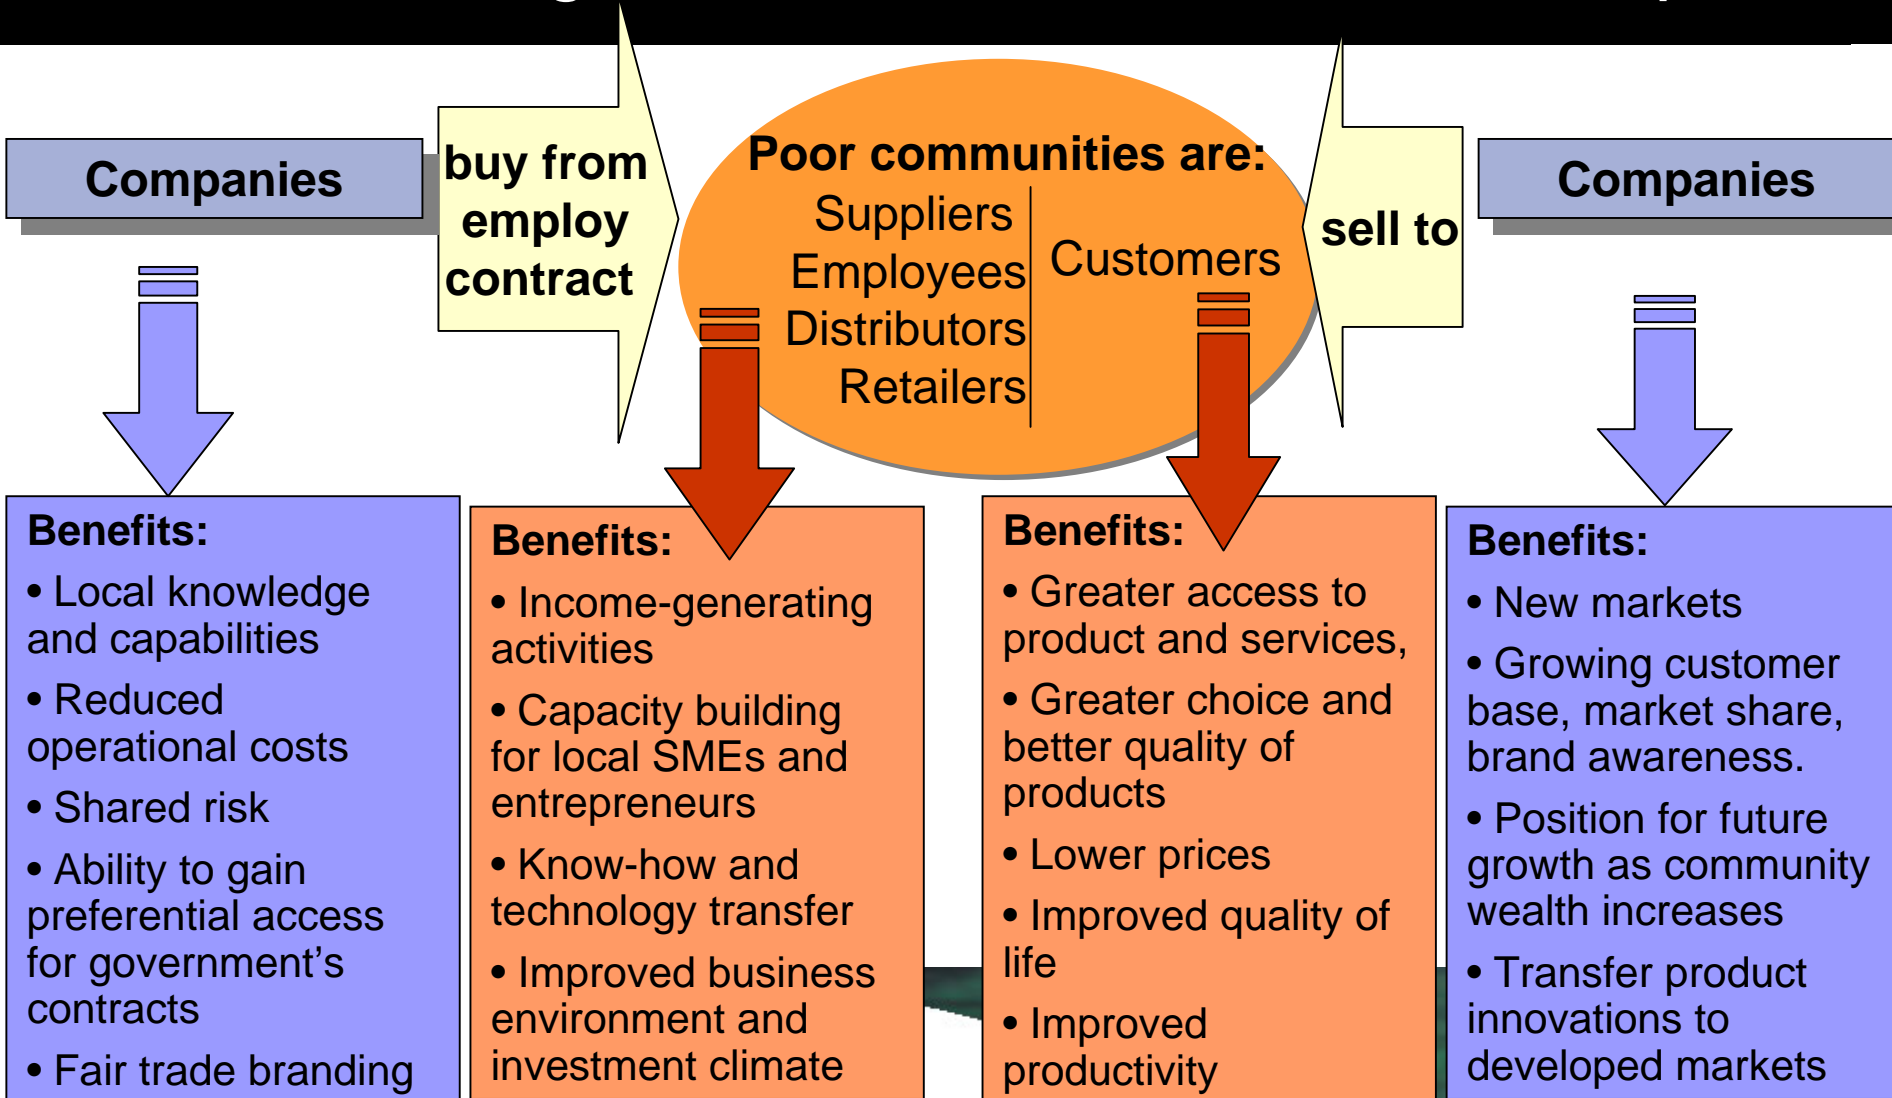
Companies

buy from employ contract

Poor communities are:

Suppliers
Employees
Distributors
Retailers

Customers

sell to

Companies

Benefits:
• Local knowledge and capabilities
• Reduced operational costs
• Shared risk
• Ability to gain preferential access for government's contracts
• Fair trade branding

Benefits:
• Income-generating activities
• Capacity building for local SMEs and entrepreneurs
• Know-how and technology transfer
• Improved business environment and investment climate

Benefits:
• Greater access to product and services,
• Greater choice and better quality of products
• Lower prices
• Improved quality of life
• Improved productivity

Benefits:
• New markets
• Growing customer base, market share, brand awareness.
• Position for future growth as community wealth increases
• Transfer product innovations to developed markets